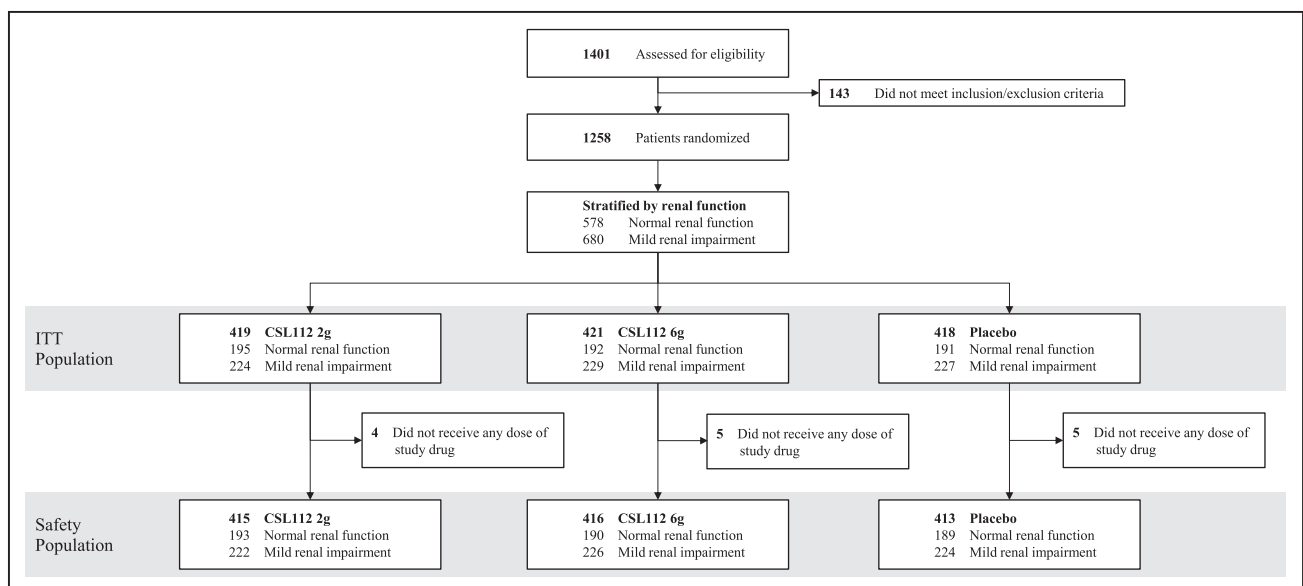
1401 Assessed for eligibility

143 Did not meet inclusion/exclusion criteria

1258 Patients randomized

Stratified by renal function
578 Normal renal function
680 Mild renal impairment

ITT Population

419 CSL112 2g
195 Normal renal function
224 Mild renal impairment

421 CSL112 6g
192 Normal renal function
229 Mild renal impairment

418 Placebo
191 Normal renal function
227 Mild renal impairment

4 Did not receive any dose of study drug

5 Did not receive any dose of study drug

5 Did not receive any dose of study drug

Safety Population

415 CSL112 2g
193 Normal renal function
222 Mild renal impairment

416 CSL112 6g
190 Normal renal function
226 Mild renal impairment

413 Placebo
189 Normal renal function
224 Mild renal impairment